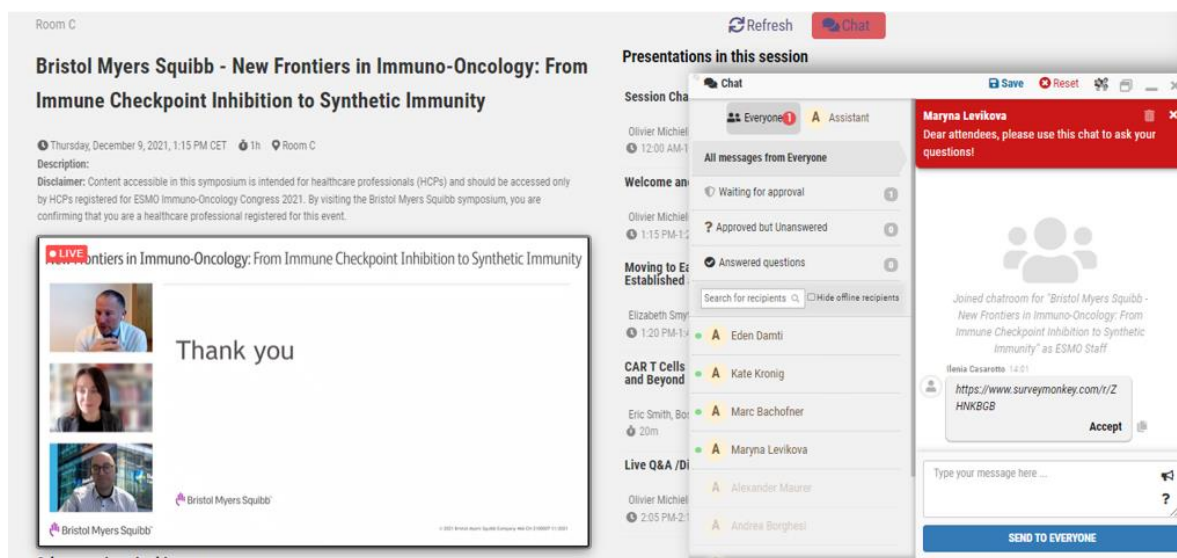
Room C

Bristol Myers Squibb - New Frontiers in Immuno-Oncology: From Immune Checkpoint Inhibition to Synthetic Immunity

Thursday, December 9, 2021, 1:15 PM CET 1h Room C

Description:

Disclaimer: Content accessible in this symposium is intended for healthcare professionals (HCPs) and should be accessed only by HCPs registered for ESMO Immuno-Oncology Congress 2021. By visiting the Bristol Myers Squibb symposium, you are confirming that you are a healthcare professional registered for this event.

LIVE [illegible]ontiers in Immuno-Oncology: From Immune Checkpoint Inhibition to Synthetic Immunity

Thank you

Bristol Myers Squibb

Bristol Myers Squibb

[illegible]

Refresh Chat

Presentations in this session

Session Cha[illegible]
Olivier Michiel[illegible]
12:00 AM-1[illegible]

Welcome an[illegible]
Olivier Michiel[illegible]
1:15 PM-1:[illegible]

Moving to Ea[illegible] Established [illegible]
Elizabeth Smy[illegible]
1:20 PM-1:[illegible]

CAR T Cells and Beyond
Eric Smith, Bo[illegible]
20m

Live Q&A /Di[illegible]
Olivier Michiel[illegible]
2:05 PM-2:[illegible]

Chat Save Reset

Everyone 1 A Assistant

All messages from Everyone

Waiting for approval 1

? Approved but Unanswered 0

Answered questions 0

Search for recipients Hide offline recipients

A Eden Damti
A Kate Kronig
A Marc Bachofner
A Maryna Levikova
A Alexander Maurer
A Andrea Borghesi

Maryna Levikova
Dear attendees, please use this chat to ask your questions!

Joined chatroom for "Bristol Myers Squibb - New Frontiers in Immuno-Oncology: From Immune Checkpoint Inhibition to Synthetic Immunity" as ESMO Staff

Ilenia Casarotto 14:01
https://www.surveymonkey.com/r/ZHNKBGB
Accept

Type your message here ...

?

SEND TO EVERYONE